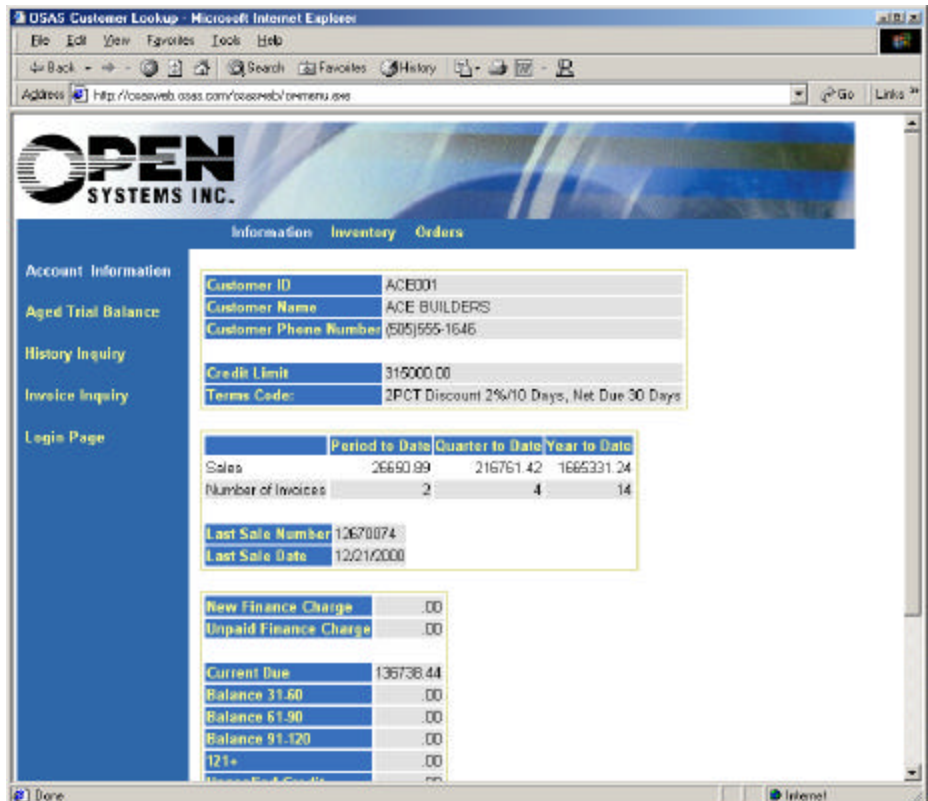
OSAS Customer Lookup - Microsoft Internet Explorer

File Edit View Favorites Tools Help

Back Search Favorites History

Address http://osasweb.osas.com/osasweb/armenu.exe Go Links »

OPEN SYSTEMS INC.

Information Inventory Orders

Account Information

Aged Trial Balance

History Inquiry

Invoice Inquiry

Login Page

| Customer ID | ACE001 |
|---|---|
| Customer Name | ACE BUILDERS |
| Customer Phone Number | (505)555-1646 |
| | |
| Credit Limit | 315000.00 |
| Terms Code: | 2PCT Discount 2%/10 Days, Net Due 30 Days |

| | Period to Date | Quarter to Date | Year to Date |
|---|---|---|---|
| Sales | 26690.89 | 216761.42 | 1665331.24 |
| Number of Invoices | 2 | 4 | 14 |

| Last Sale Number | 12670074 |
|---|---|
| Last Sale Date | 12/21/2000 |

| New Finance Charge | .00 |
|---|---|
| Unpaid Finance Charge | .00 |
| | |
| Current Due | 136738.44 |
| Balance 31-60 | .00 |
| Balance 61-90 | .00 |
| Balance 91-120 | .00 |
| 121+ | .00 |
| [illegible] | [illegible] |

Done

Internet